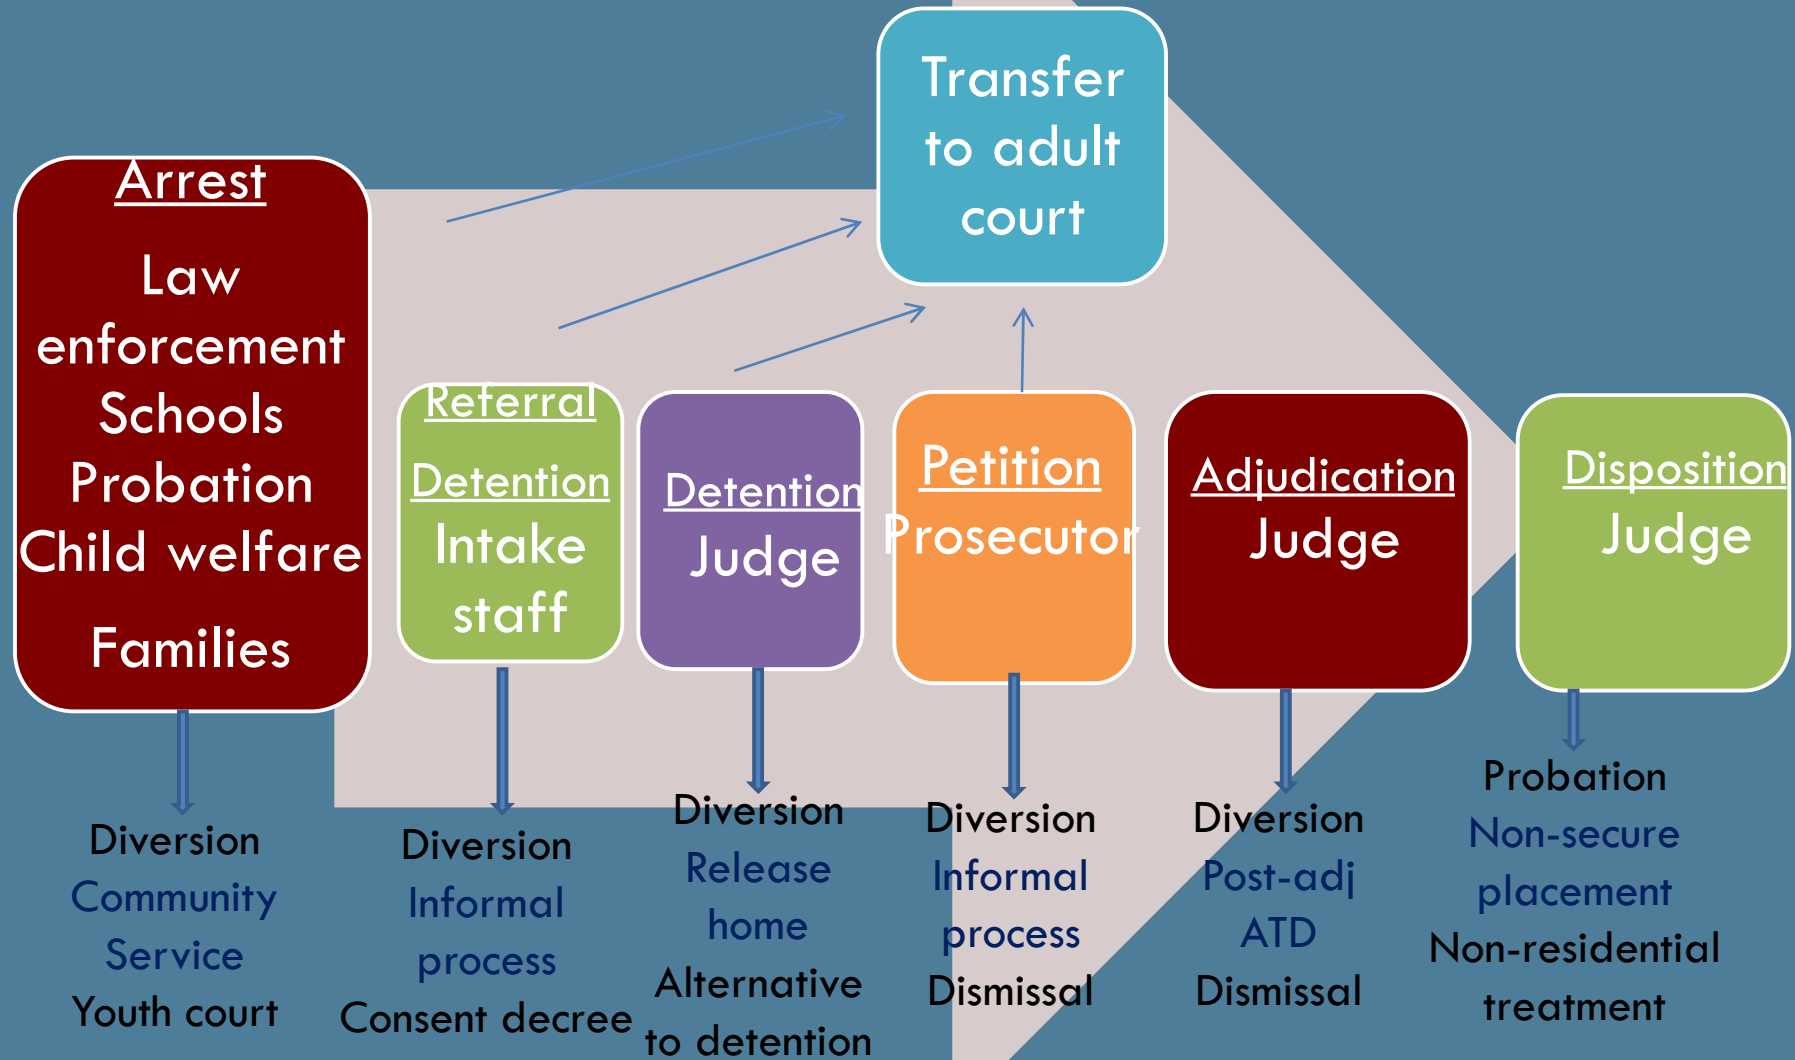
Transfer to adult court

Arrest

Law enforcement
Schools
Probation
Child welfare
Families

Referral

Detention
Intake staff

Detention
Judge

Petition
Prosecutor

Adjudication
Judge

Disposition
Judge

Diversion
Community Service
Youth court

Diversion
Informal process
Consent decree

Diversion
Release home
Alternative to detention

Diversion
Informal process
Dismissal

Diversion
Post-adj ATD
Dismissal

Probation
Non-secure placement
Non-residential treatment